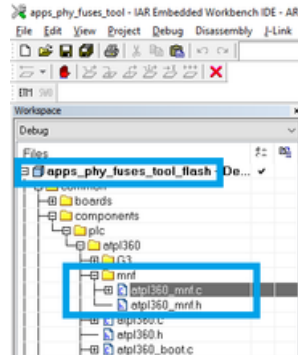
apps_phy_fuses_tool - IAR Embedded Workbench IDE - AR

File Edit View Project Debug Disassembly J-Link

Workspace

Debug

Files

apps_phy_fuses_tool_flash - De... ✔

common

boards

components

plc

atpl360

G3

mnf

atpl360_mnf.c

atpl360_mnf.h

atpl360.c

atpl360.h

atpl360_boot.c